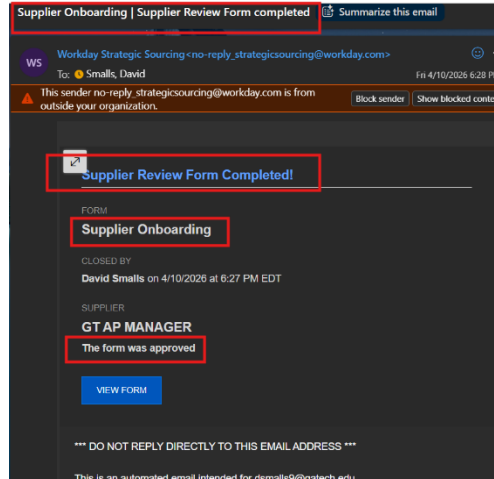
Supplier Onboarding | Supplier Review Form completed

Summarize this email

WS

Workday Strategic Sourcing<no-reply_strategicsourcing@workday.com>

To: Smalls, David

Fri 4/10/2026 6:28 P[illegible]

This sender no-reply_strategicsourcing@workday.com is from outside your organization.

Block sender

Show blocked conte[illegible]

Supplier Review Form Completed!

FORM

Supplier Onboarding

CLOSED BY

David Smalls on 4/10/2026 at 6:27 PM EDT

SUPPLIER

GT AP MANAGER

The form was approved

VIEW FORM

*** DO NOT REPLY DIRECTLY TO THIS EMAIL ADDRESS ***

This is an automated email intended for dsmalls9@gatech.edu